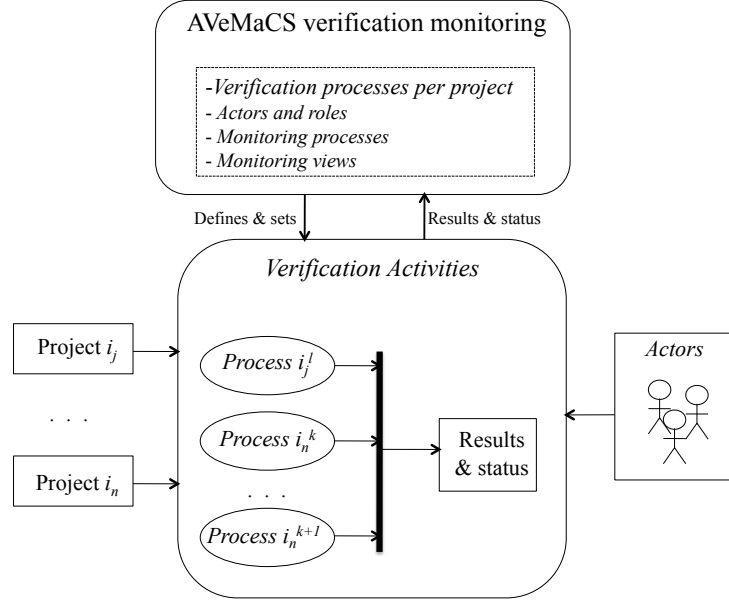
AVeMaCS verification monitoring

-Verification processes per project
- Actors and roles
- Monitoring processes
- Monitoring views

Defines & sets

Results & status

Verification Activities

Project $i_j$

. . .

Project $i_n$

Process $i_j^l$

Process $i_n^k$

. . .

Process $i_n^{k+1}$

Results & status

Actors